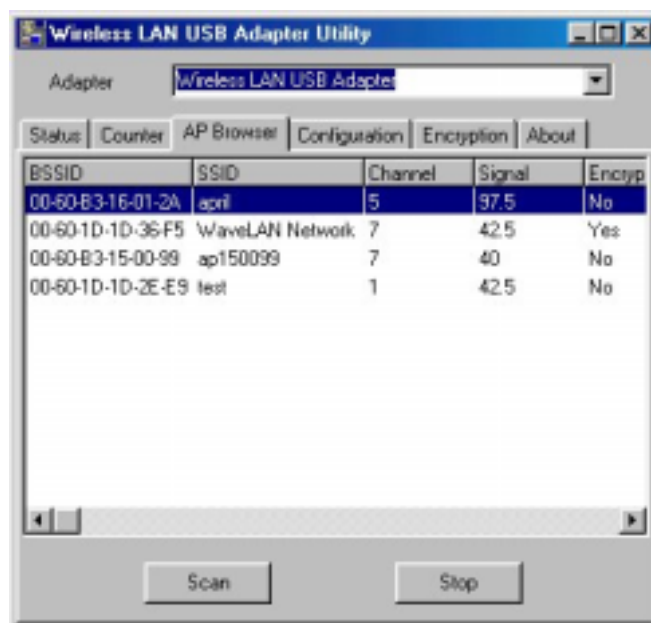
Wireless LAN USB Adapter Utility

Adapter Wireless LAN USB Adapter

Status | Counter | AP Browser | Configuration | Encryption | About

| BSSID | SSID | Channel | Signal | Encryp |
|---|---|---|---|---|
| 00-60-B3-16-01-2A | april | 5 | 97.5 | No |
| 00-60-1D-1D-36-F5 | WaveLAN Network | 7 | 42.5 | Yes |
| 00-60-B3-15-00-99 | ap150099 | 7 | 40 | No |
| 00-60-1D-1D-2E-E9 | test | 1 | 42.5 | No |

Scan Stop